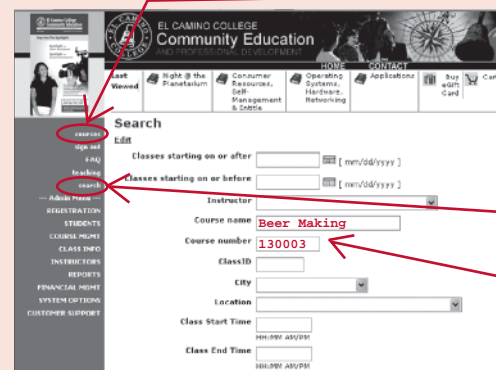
EL CAMINO COLLEGE
Community Education
AND PROFESSIONAL DEVELOPMENT

HOME CONTACT

Last Viewed
Night @ the Planetarium
Consumer Resources, Self-Management & Skills
Operating Systems, Hardware, Networking
Applications
Buy eGift Card
Ca

courses
sign out
FAQ
teaching
search
— Admin Menu —
REGISTRATION
STUDENTS
COURSE MGMT
CLASS INFO
INSTRUCTORS
REPORTS
FINANCIAL MGMT
SYSTEM OPTIONS
CUSTOMER SUPPORT

Search
Edit

Classes starting on or after [ mm/dd/yyyy ]
Classes starting on or before [ mm/dd/yyyy ]
Instructor
Course name Beer Making
Course number 130003
ClassID
City
Location
Class Start Time
HH:MM AM/PM
Class End Time
HH:MM AM/PM